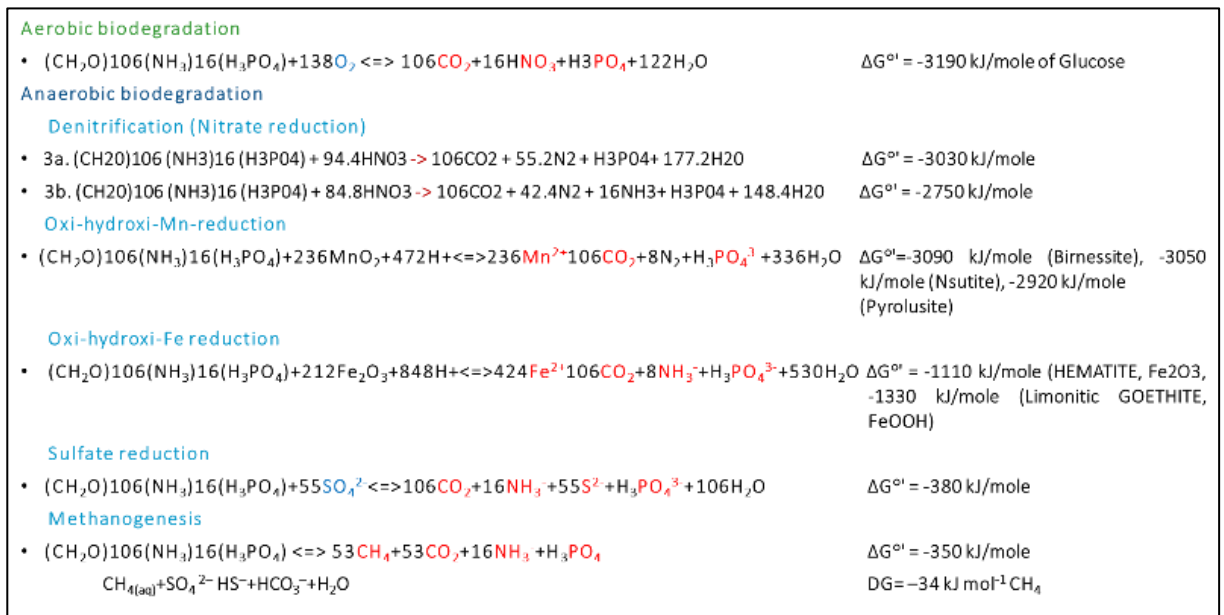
Aerobic biodegradation

• $(CH_2O)106(NH_3)16(H_3PO_4)+138O_2$ <=> $106CO_2+16HNO_3+H3PO_4+122H_2O$ $\Delta G^{o\prime}$ = -3190 kJ/mole of Glucose

Anaerobic biodegradation

Denitrification (Nitrate reduction)

• 3a. (CH20)106 (NH3)16 (H3P04) + 94.4HN03 -> 106CO2 + 55.2N2 + H3P04+ 177.2H20 $\Delta G^{o\prime}$ = -3030 kJ/mole

• 3b. (CH20)106 (NH3)16 (H3P04) + 84.8HNO3 -> 106CO2 + 42.4N2 + 16NH3+ H3P04 + 148.4H20 $\Delta G^{o\prime}$ = -2750 kJ/mole

Oxi-hydroxi-Mn-reduction

• $(CH_2O)106(NH_3)16(H_3PO_4)+236MnO_2+472H+$<=>$236Mn^{2+}106CO_2+8N_2+H_3PO_4^{3}+336H_2O$ $\Delta G^{o\prime}$=-3090 kJ/mole (Birnessite), -3050 kJ/mole (Nsutite), -2920 kJ/mole (Pyrolusite)

Oxi-hydroxi-Fe reduction

• $(CH_2O)106(NH_3)16(H_3PO_4)+212Fe_2O_3+848H+$<=>$424Fe^{2+}106CO_2+8NH_3^-+H_3PO_4^{3-}+530H_2O$ $\Delta G^{o\prime}$ = -1110 kJ/mole (HEMATITE, Fe2O3, -1330 kJ/mole (Limonitic GOETHITE, FeOOH)

Sulfate reduction

• $(CH_2O)106(NH_3)16(H_3PO_4)+55SO_4^{2-}$<=>$106CO_2+16NH_3^-+55S^{2-}+H_3PO_4^{3-}+106H_2O$ $\Delta G^{o\prime}$ = -380 kJ/mole

Methanogenesis

• $(CH_2O)106(NH_3)16(H_3PO_4)$ <=> $53CH_4+53CO_2+16NH_3+H_3PO_4$ $\Delta G^{o\prime}$ = -350 kJ/mole

$CH_{4(aq)}+SO_4^{2-}$ $HS^-+HCO_3^-+H_2O$ DG= –34 kJ $mol^{-1}$ $CH_4$